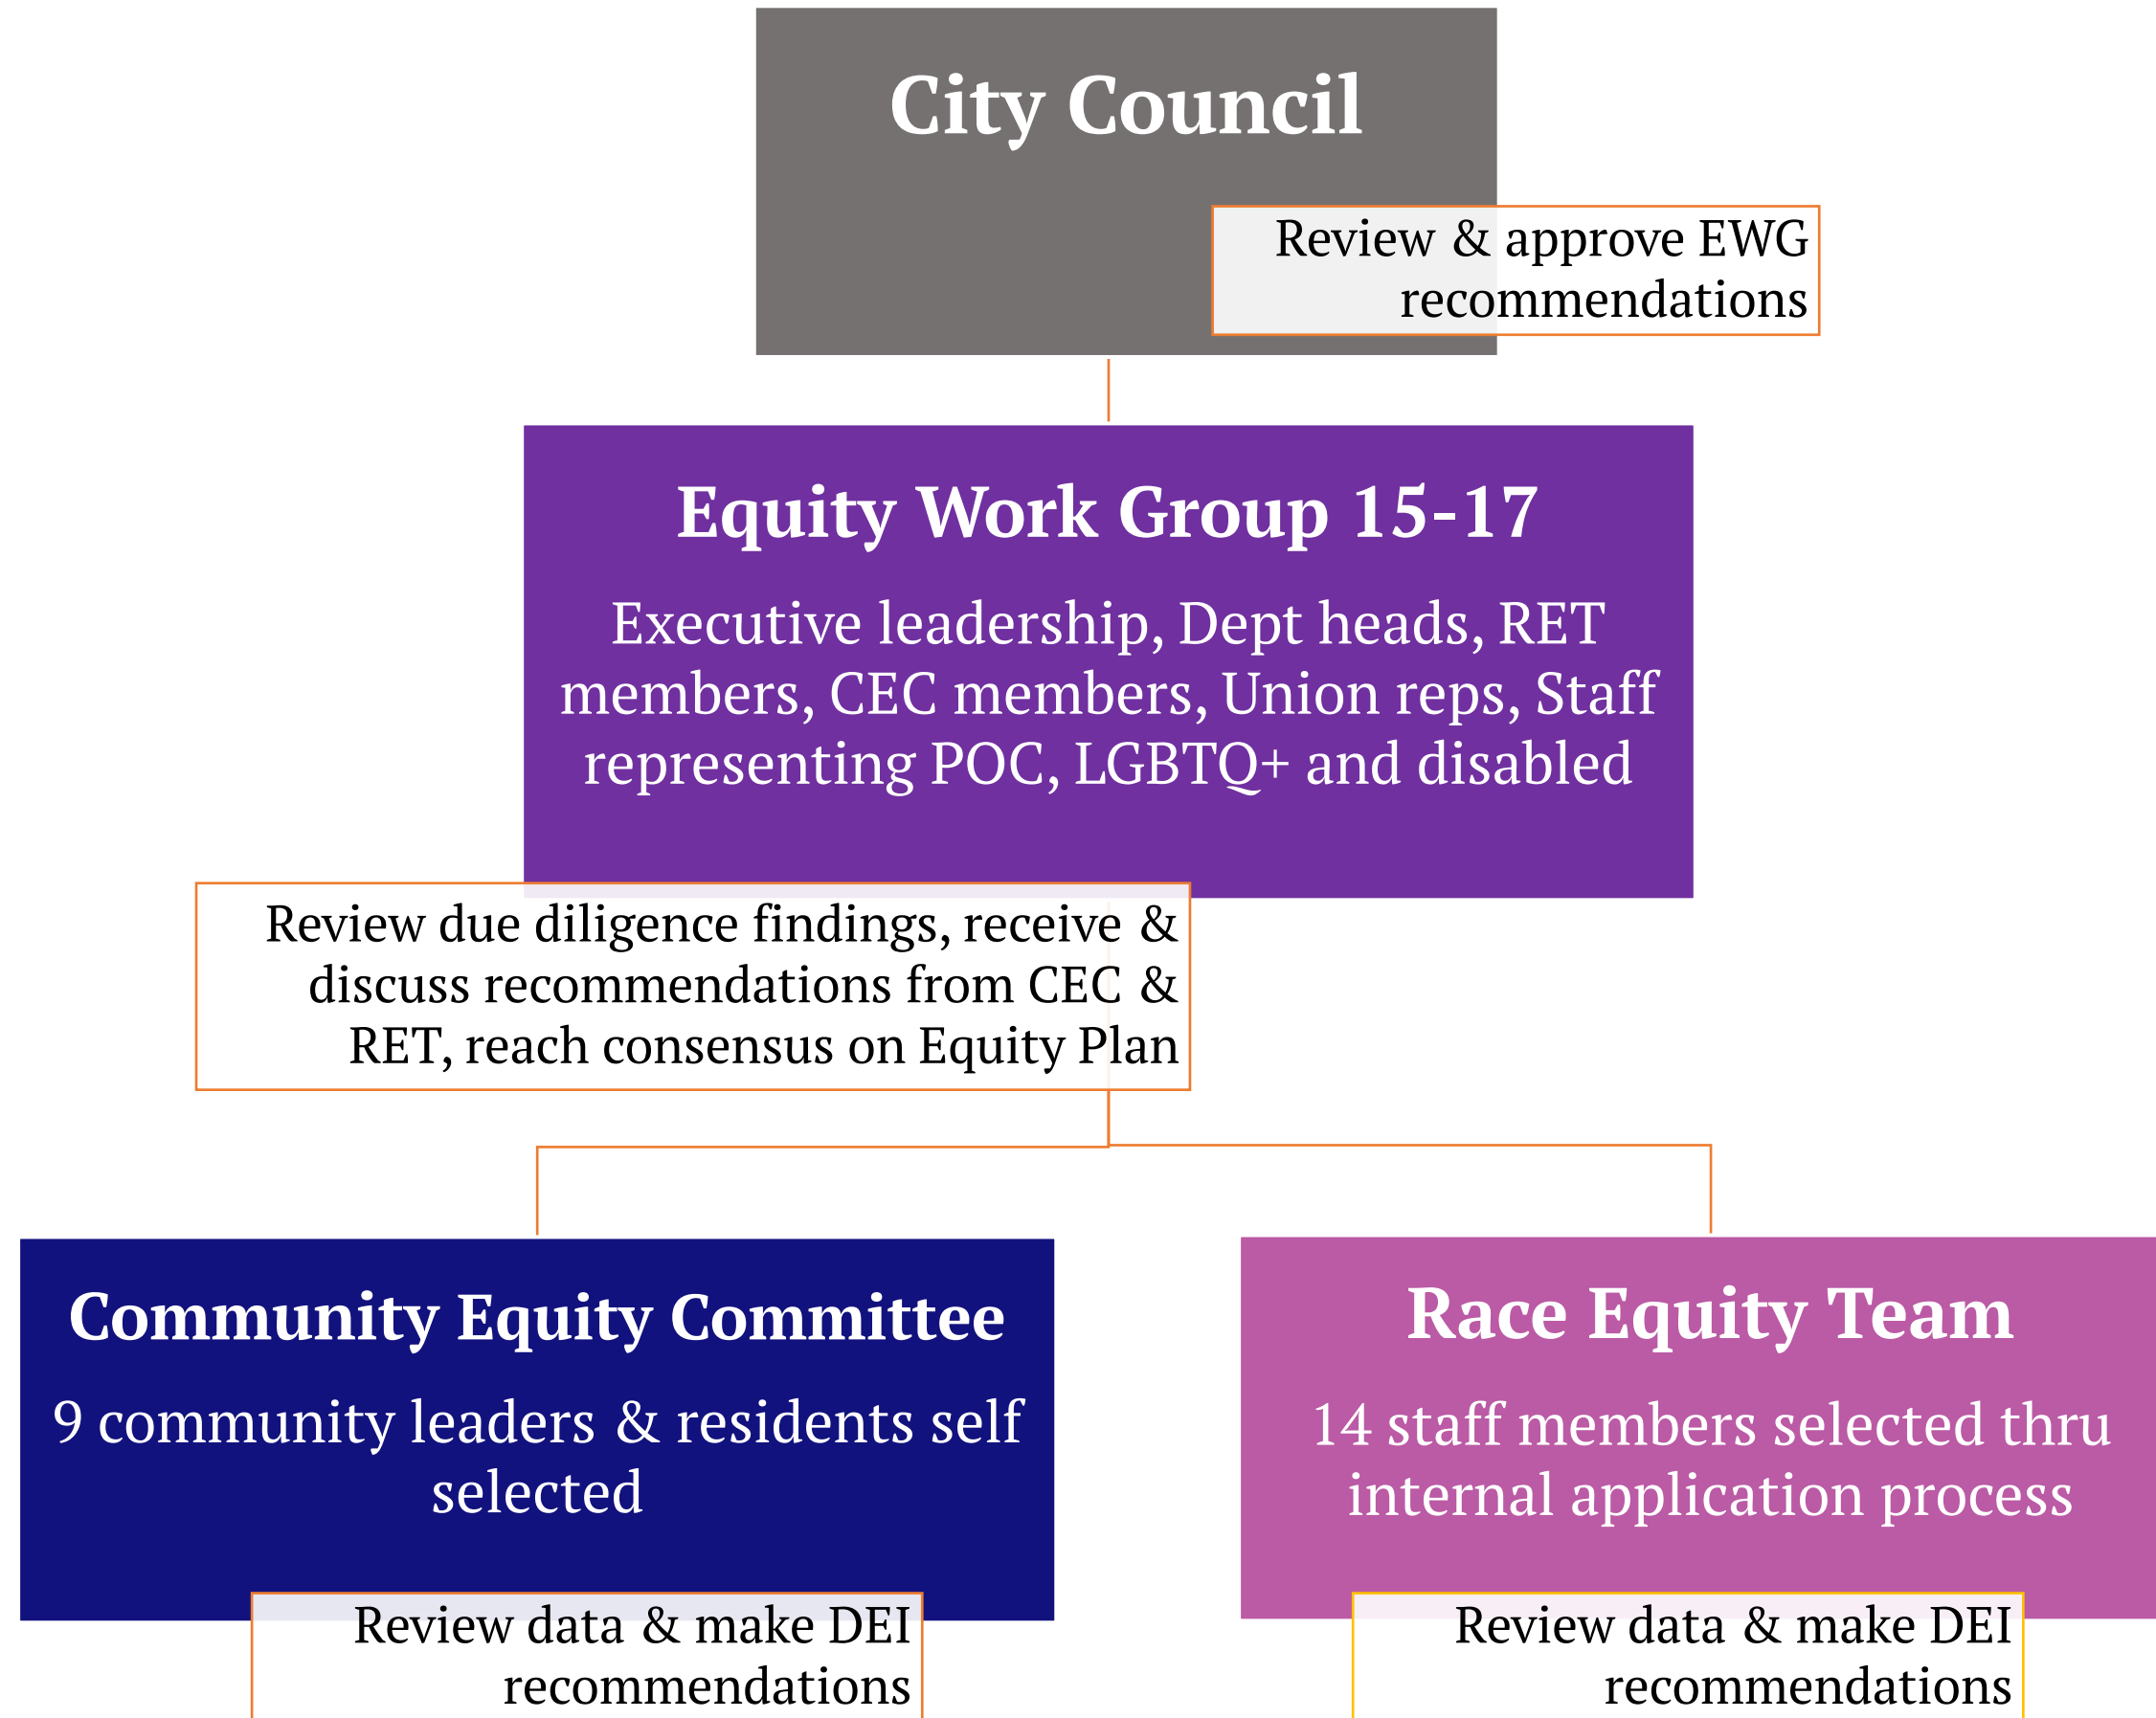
City Council

Review & approve EWG recommendations

Equity Work Group 15-17

Executive leadership, Dept heads, RET members, CEC members, Union reps, Staff representing POC, LGBTQ+ and disabled

Review due diligence findings, receive & discuss recommendations from CEC & RET, reach consensus on Equity Plan

Community Equity Committee

9 community leaders & residents self selected

Review data & make DEI recommendations

Race Equity Team

14 staff members selected thru internal application process

Review data & make DEI recommendations